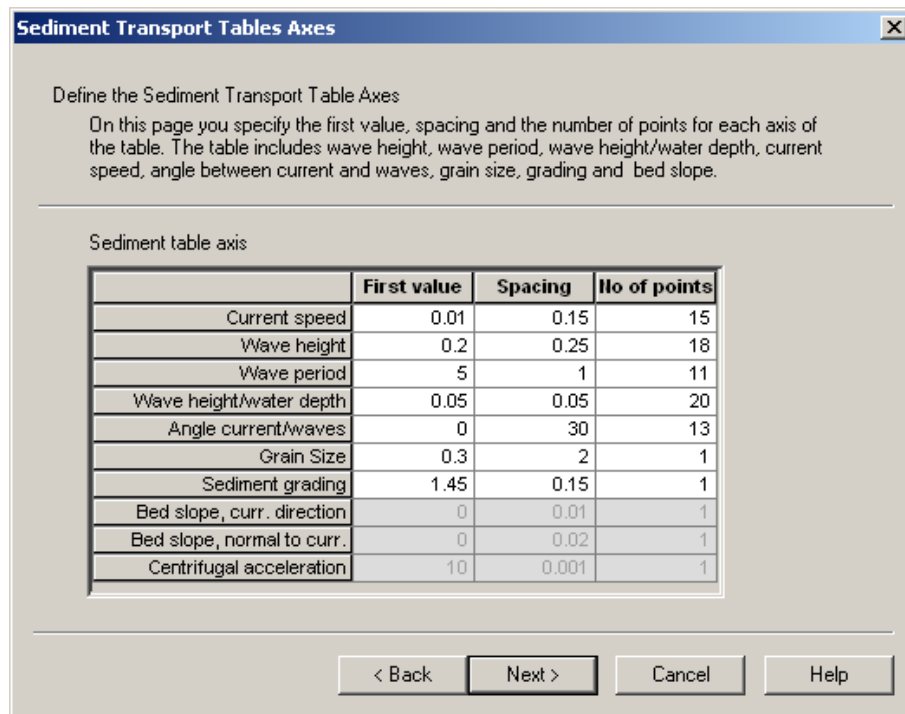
Sediment Transport Tables Axes

Define the Sediment Transport Table Axes

On this page you specify the first value, spacing and the number of points for each axis of the table. The table includes wave height, wave period, wave height/water depth, current speed, angle between current and waves, grain size, grading and bed slope.

Sediment table axis

| | First value | Spacing | No of points |
|---|---|---|---|
| Current speed | 0.01 | 0.15 | 15 |
| Wave height | 0.2 | 0.25 | 18 |
| Wave period | 5 | 1 | 11 |
| Wave height/water depth | 0.05 | 0.05 | 20 |
| Angle current/waves | 0 | 30 | 13 |
| Grain Size | 0.3 | 2 | 1 |
| Sediment grading | 1.45 | 0.15 | 1 |
| Bed slope, curr. direction | 0 | 0.01 | 1 |
| Bed slope, normal to curr. | 0 | 0.02 | 1 |
| Centrifugal acceleration | 10 | 0.001 | 1 |

< Back
Next >
Cancel
Help